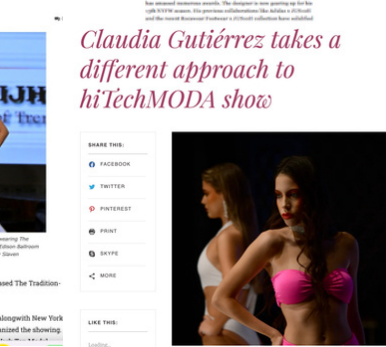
has amassed numerous awards. The designer is now gearing up for his 13th NYFW season. His previous collaborations like ZONe0 and the recent Recurrent Footwear's ZONe0 collection have solidified

Claudia Gutiérrez takes a different approach to hiTechMODA show

IJH

of Tre

wearing The
Edison Bathroom
Steven

ssed The Tradition-

alongwith New York
nized the showing.

SHARE THIS:

FACEBOOK

TWITTER

PINTEREST

PRINT

SKYPE

MORE

LIKE THIS:

Loading...